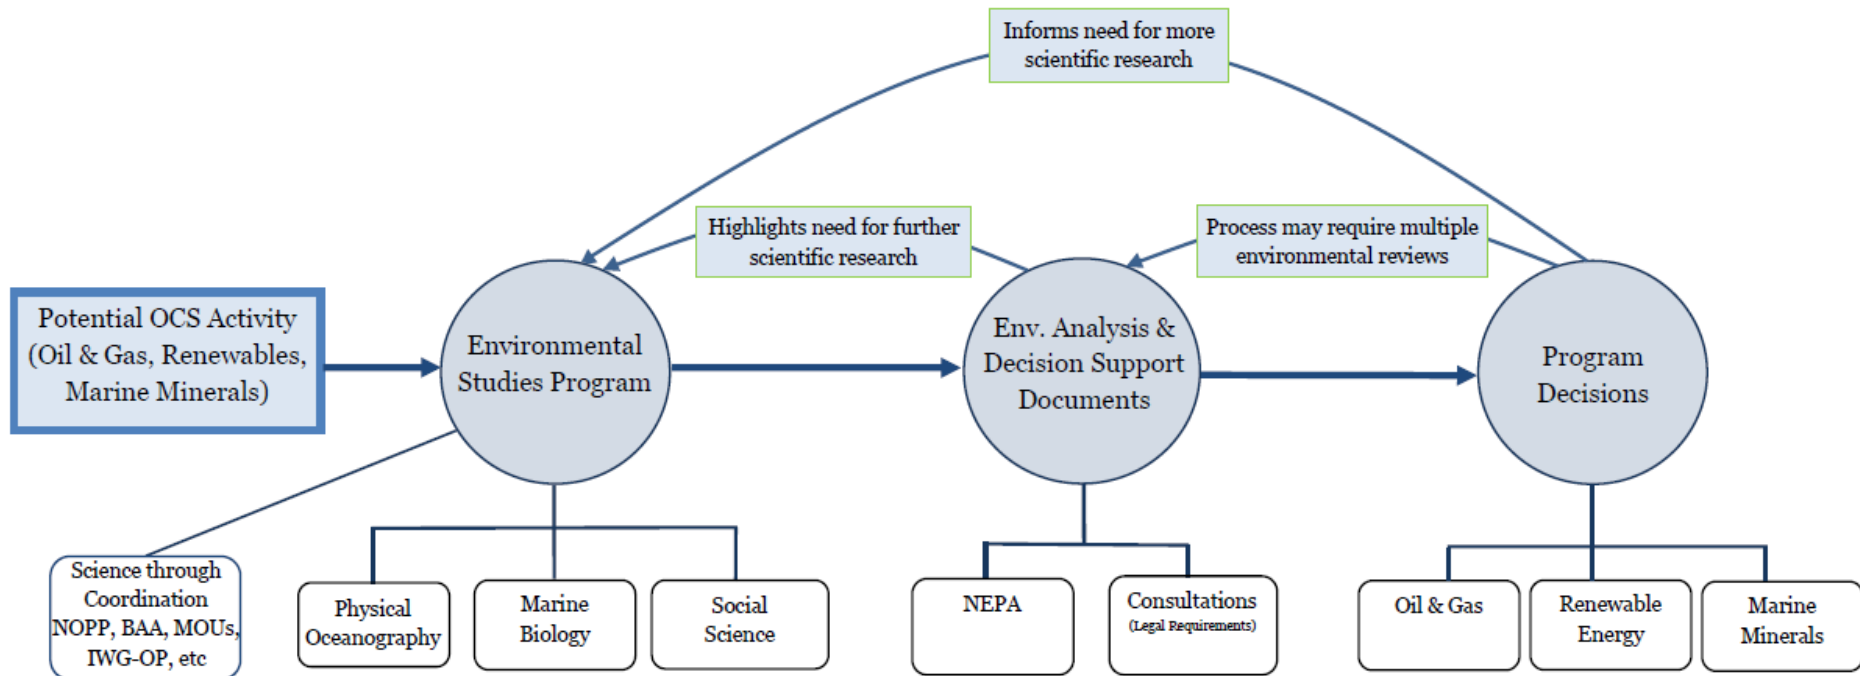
Informs need for more scientific research

Highlights need for further scientific research

Process may require multiple environmental reviews

Potential OCS Activity (Oil & Gas, Renewables, Marine Minerals)

Environmental Studies Program

Env. Analysis & Decision Support Documents

Program Decisions

Science through Coordination NOPP, BAA, MOUs, IWG-OP, etc

Physical Oceanography

Marine Biology

Social Science

NEPA

Consultations (Legal Requirements)

Oil & Gas

Renewable Energy

Marine Minerals